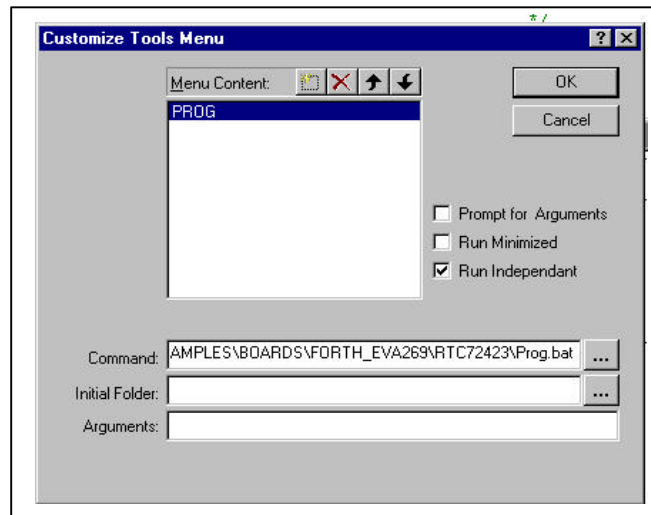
*/

Customize Tools Menu

?

Menu Content:

PROG

OK

Cancel

Prompt for Arguments

Run Minimized

Run Independant

Command: AMPLES\BOARDS\FORTH_EVA269\RTC72423\Prog.bat ...

Initial Folder: ...

Arguments: